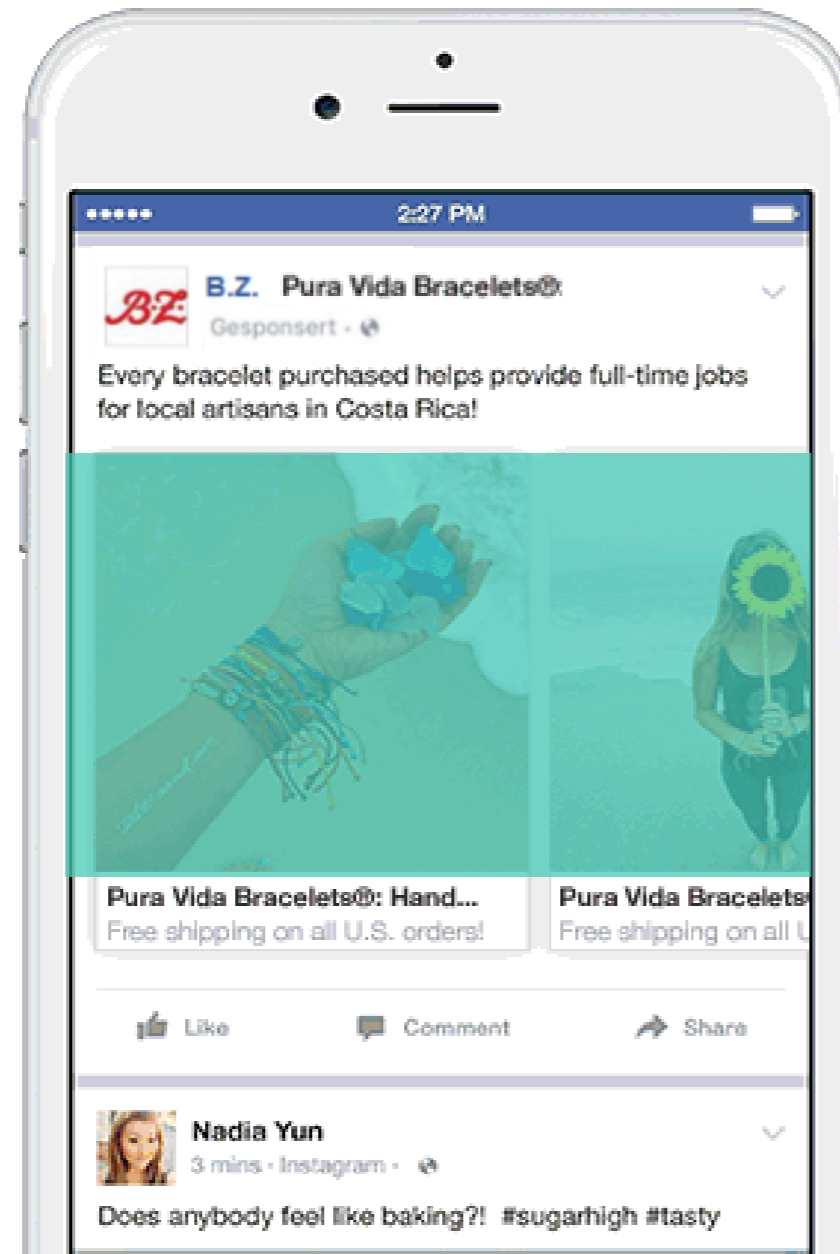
●●●●● 2:27 PM

B.Z.

B.Z. Pura Vida Bracelets®

Gesponsert ·

Every bracelet purchased helps provide full-time jobs for local artisans in Costa Rica!

Pura Vida Bracelets®: Hand...
Free shipping on all U.S. orders!

Pura Vida Bracelets
Free shipping on all U

Like Comment Share

Nadia Yun
3 mins · Instagram ·

Does anybody feel like baking?! #sugarhigh #tasty